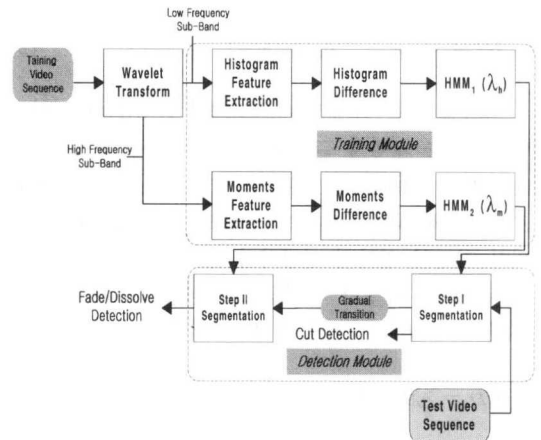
Low Frequency Sub-Band

Taining Video Sequence

Wavelet Transform

Histogram Feature Extraction

Histogram Difference

$HMM_1$ ($\lambda_h$)

Training Module

High Frequency Sub-Band

Moments Feature Extraction

Moments Difference

$HMM_2$ ($\lambda_m$)

Fade/Dissolve Detection

Step II Segmentation

Gradual Transition

Step I Segmentation

Cut Detection

Detection Module

Test Video Sequence